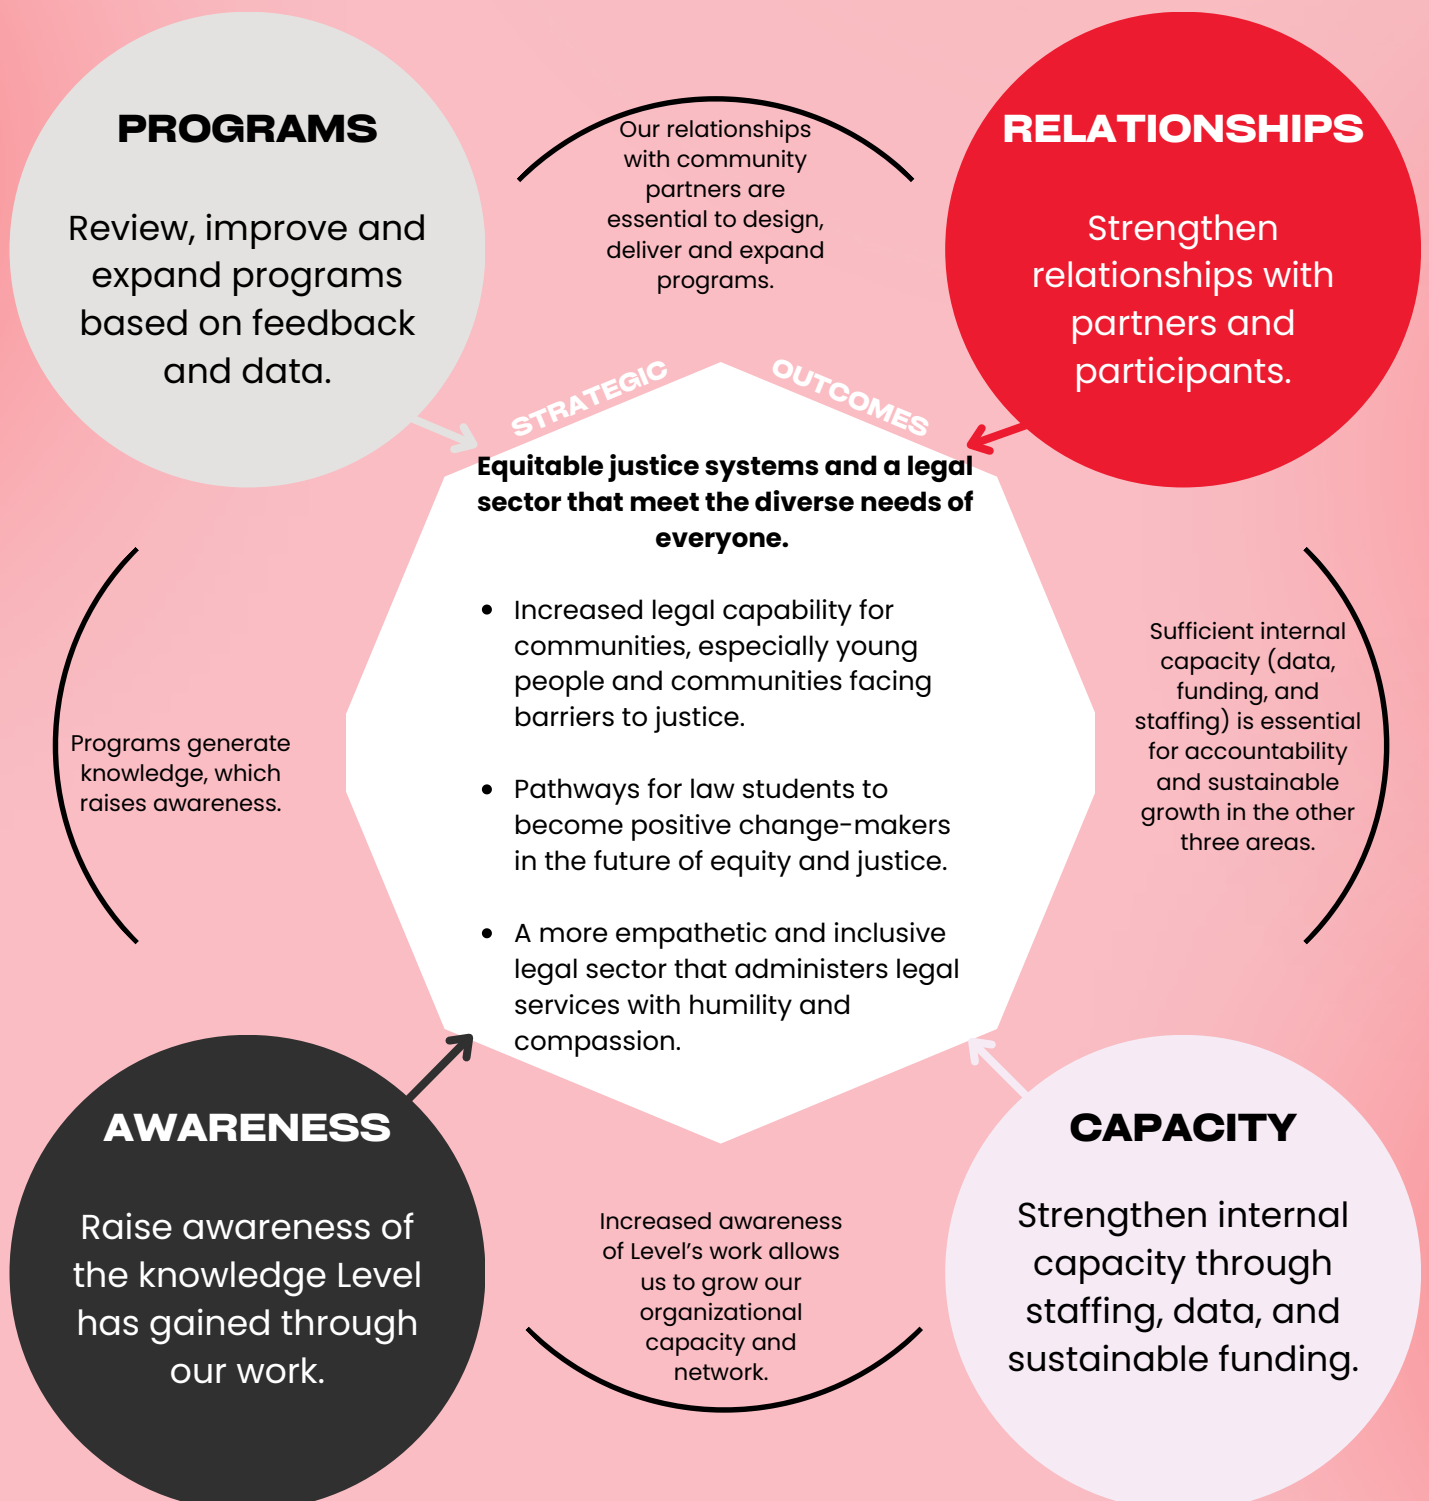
PROGRAMS

Review, improve and expand programs based on feedback and data.

Our relationships with community partners are essential to design, deliver and expand programs.

RELATIONSHIPS

Strengthen relationships with partners and participants.

STRATEGIC OUTCOMES

Equitable justice systems and a legal sector that meet the diverse needs of everyone.

- Increased legal capability for communities, especially young people and communities facing barriers to justice.
- Pathways for law students to become positive change-makers in the future of equity and justice.
- A more empathetic and inclusive legal sector that administers legal services with humility and compassion.

Programs generate knowledge, which raises awareness.

Sufficient internal capacity (data, funding, and staffing) is essential for accountability and sustainable growth in the other three areas.

AWARENESS

Raise awareness of the knowledge Level has gained through our work.

Increased awareness of Level's work allows us to grow our organizational capacity and network.

CAPACITY

Strengthen internal capacity through staffing, data, and sustainable funding.